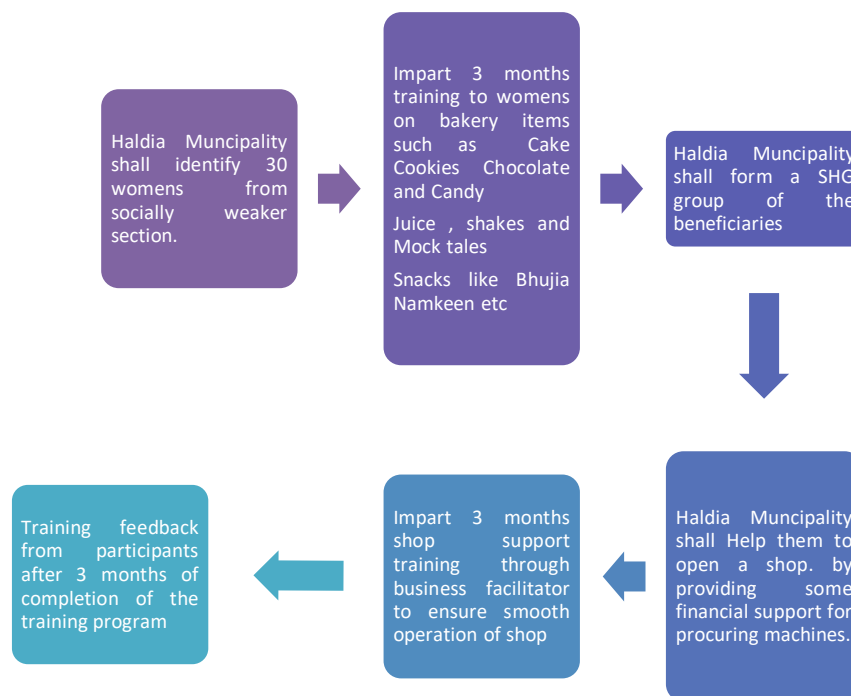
Haldia Muncipality shall identify 30 womens from socially weaker section.

Impart 3 months training to womens on bakery items such as Cake Cookies Chocolate and Candy

Juice , shakes and Mock tales

Snacks like Bhujia Namkeen etc

Haldia Muncipality shall form a SHG group of the beneficiaries

Haldia Muncipality shall Help them to open a shop. by providing some financial support for procuring machines.

Impart 3 months shop support training through business facilitator to ensure smooth operation of shop

Training feedback from participants after 3 months of completion of the training program